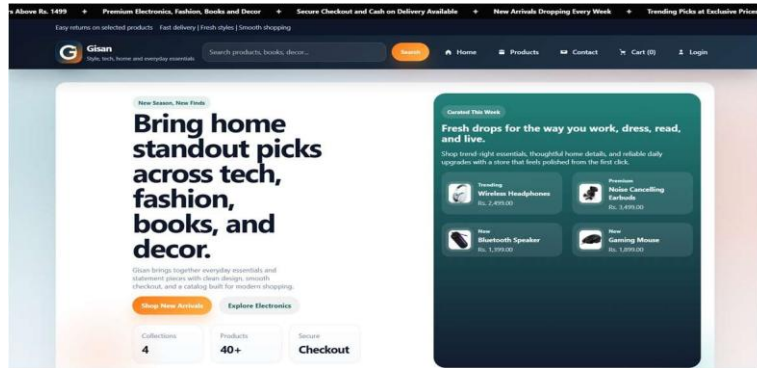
s Above Rs. 1499 + Premium Electronics, Fashion, Books and Decor + Secure Checkout and Cash on Delivery Available + New Arrivals Dropping Every Week + Trending Picks at Exclusive Price

Easy returns on selected products Fast delivery | Fresh styles | Smooth shopping

G Gisan
Style, tech, home and everyday essentials

Search products, books, decor...

Search

Home Products Contact Cart (0) Login

New Season, New Finds

Bring home standout picks across tech, fashion, books, and decor.

Gisan brings together everyday essentials and statement pieces with clean design, smooth checkout, and a catalog built for modern shopping.

Shop New Arrivals Explore Electronics

| Collections | Products | Secure |
|---|---|---|
| 4 | 40+ | Checkout |

Curated This Week

Fresh drops for the way you work, dress, read, and live.

Shop trend right essentials, thoughtful home details, and reliable daily upgrades with a store that feels polished from the first click.

Trending
Wireless Headphones
Rs. 2,499.00

Premium
Noise Cancelling Earbuds
Rs. 3,499.00

New
Bluetooth Speaker
Rs. 1,399.00

New
Gaming Mouse
Rs. 1,899.00